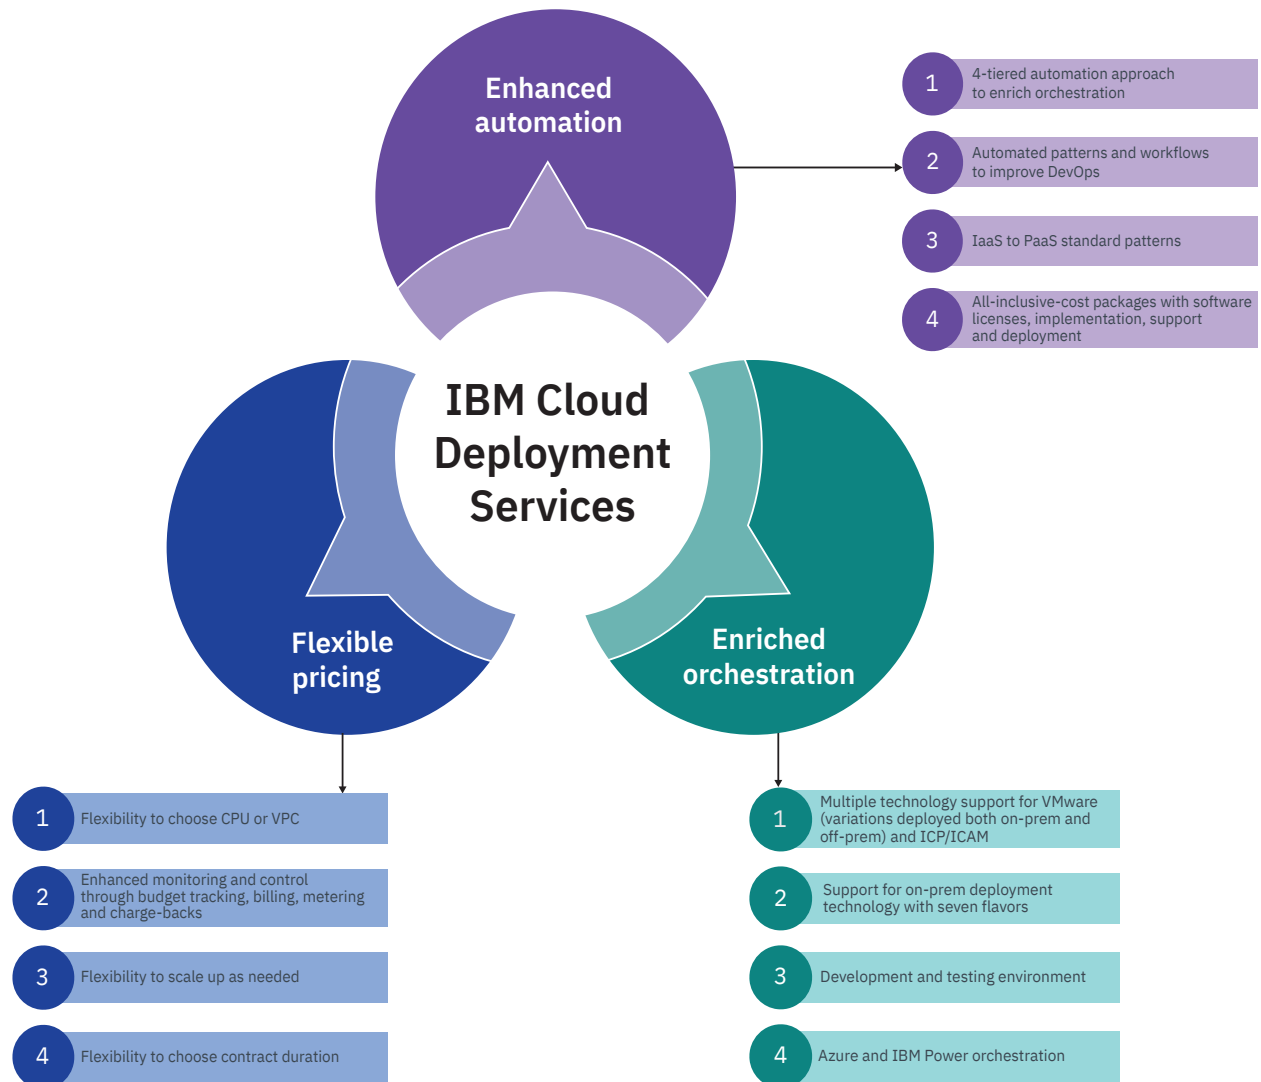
Enhanced automation

1 4-tiered automation approach to enrich orchestration

2 Automated patterns and workflows to improve DevOps

3 IaaS to PaaS standard patterns

4 All-inclusive-cost packages with software licenses, implementation, support and deployment

IBM Cloud Deployment Services

Flexible pricing

Enriched orchestration

1 Flexibility to choose CPU or VPC

2 Enhanced monitoring and control through budget tracking, billing, metering and charge-backs

3 Flexibility to scale up as needed

4 Flexibility to choose contract duration

1 Multiple technology support for VMware (variations deployed both on-prem and off-prem) and ICP/ICAM

2 Support for on-prem deployment technology with seven flavors

3 Development and testing environment

4 Azure and IBM Power orchestration